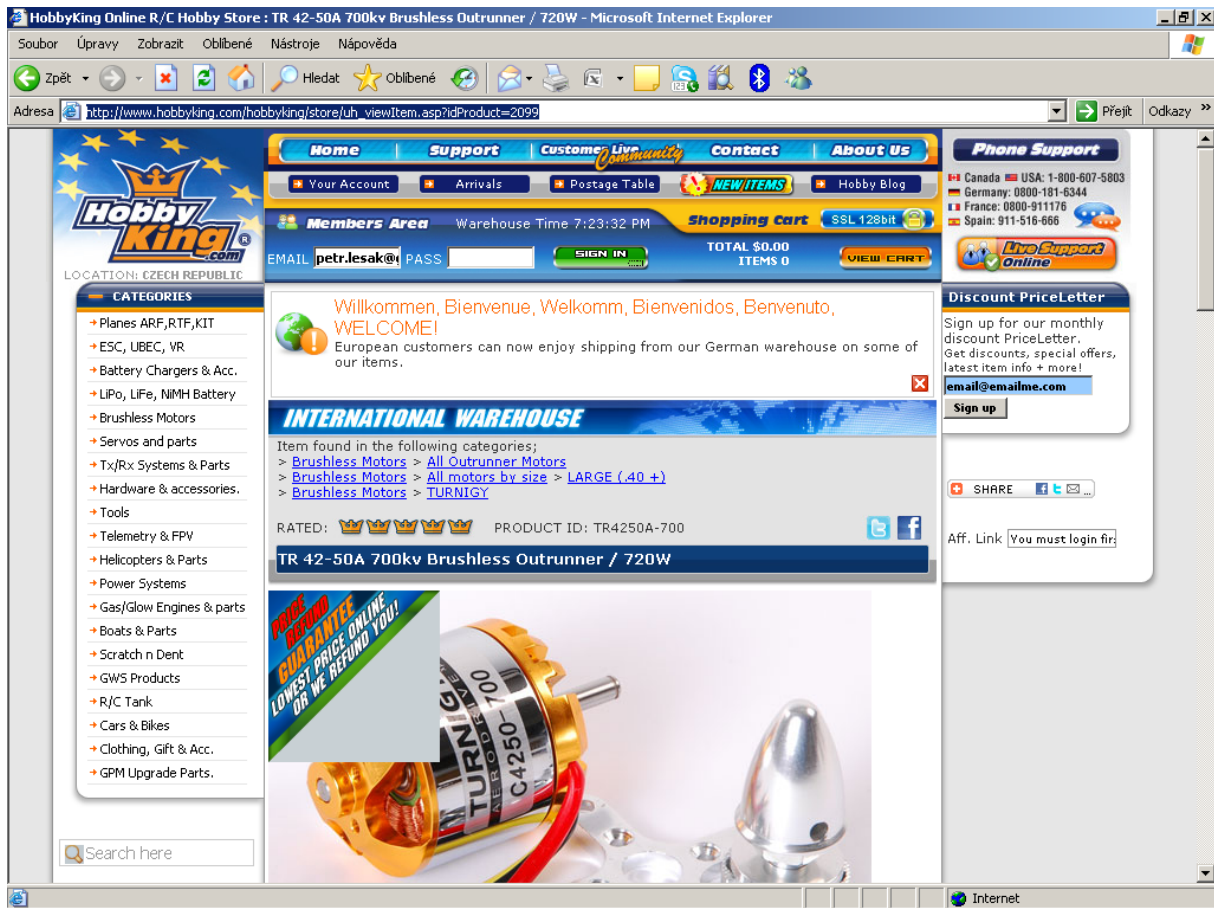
HobbyKing Online R/C Hobby Store : TR 42-50A 700kv Brushless Outrunner / 720W - Microsoft Internet Explorer

Soubor Úpravy Zobrazit Oblíbené Nástroje Nápověda

Zpět Hledat Oblíbené

Adresa http://www.hobbyking.com/hobbyking/store/uh_viewItem.asp?idProduct=2099 Přejít Odkazy

HobbyKing.com
LOCATION: CZECH REPUBLIC

Home | Support | Customer Live Community | Contact | About Us

Your Account | Arrivals | Postage Table | NEW ITEMS | Hobby Blog

Members Area Warehouse Time 7:23:32 PM Shopping cart SSL 128bit

EMAIL petr.lesak@ PASS SIGN IN TOTAL $0.00 ITEMS 0 VIEW CART

Phone Support
Canada USA: 1-800-607-5803
Germany: 0800-181-6344
France: 0800-911176
Spain: 911-516-666
Live Support Online

CATEGORIES
Planes ARF,RTF,KIT
ESC, UBEC, VR
Battery Chargers & Acc.
LiPo, LiFe, NiMH Battery
Brushless Motors
Servos and parts
Tx/Rx Systems & Parts
Hardware & accessories.
Tools
Telemetry & FPV
Helicopters & Parts
Power Systems
Gas/Glow Engines & parts
Boats & Parts
Scratch n Dent
GWS Products
R/C Tank
Cars & Bikes
Clothing, Gift & Acc.
GPM Upgrade Parts.

Search here

Willkommen, Bienvenue, Welkomm, Bienvenidos, Benvenuto, WELCOME!
European customers can now enjoy shipping from our German warehouse on some of our items.

INTERNATIONAL WAREHOUSE

Item found in the following categories;
> Brushless Motors > All Outrunner Motors
> Brushless Motors > All motors by size > LARGE (.40 +)
> Brushless Motors > TURNIGY

RATED: PRODUCT ID: TR4250A-700

TR 42-50A 700kv Brushless Outrunner / 720W

PRICE REFUND GUARANTEE LOWEST PRICE ONLINE OR WE REFUND YOU!

TURNIGY AERODRIVE C4250-700

Discount PriceLetter
Sign up for our monthly discount PriceLetter.
Get discounts, special offers, latest item info + more!
email@emailme.com
Sign up

SHARE

Aff. Link You must login fir

Internet